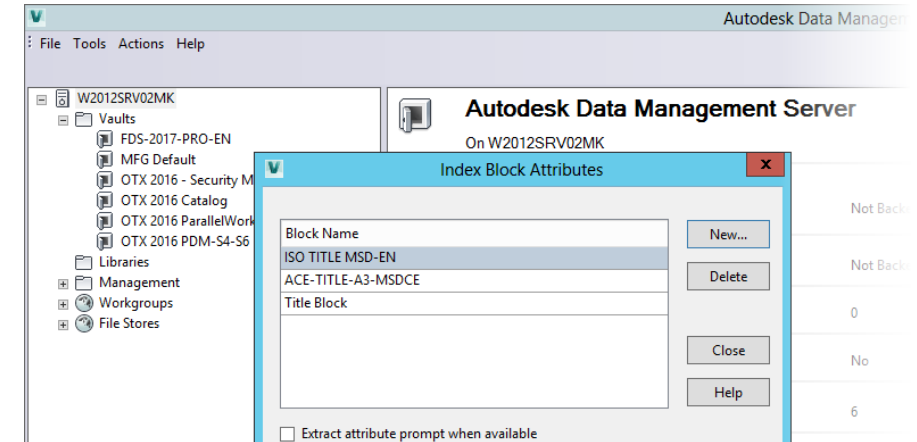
Autodesk Data Managem

File Tools Actions Help

W2012SRV02MK
Vaults
FDS-2017-PRO-EN
MFG Default
OTX 2016 - Security M
OTX 2016 Catalog
OTX 2016 ParallelWork
OTX 2016 PDM-S4-S6
Libraries
Management
Workgroups
File Stores

Autodesk Data Management Server
On W2012SRV02MK

Not Back
Not Back
0
No
6

Index Block Attributes

| Block Name |
|---|
| ISO TITLE MSD-EN |
| ACE-TITLE-A3-MSDCE |
| Title Block |

New...
Delete
Close
Help

Extract attribute prompt when available